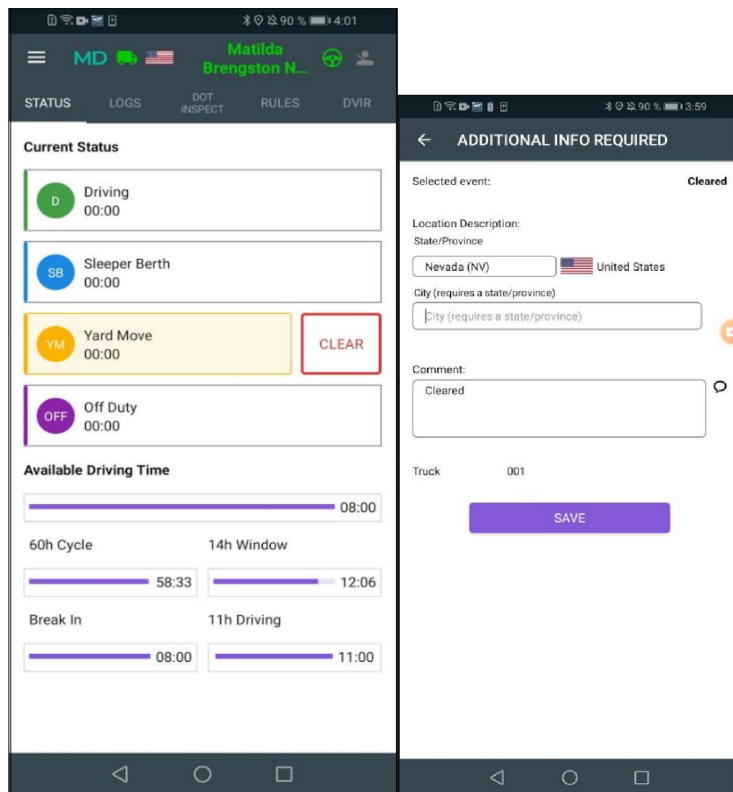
90 % 4:01

MD

Matilda Brengston N...

STATUS LOGS DOT INSPECT RULES DVIR

Current Status

D Driving 00:00

SB Sleeper Berth 00:00

YM Yard Move 00:00

CLEAR

OFF Off Duty 00:00

Available Driving Time

08:00

60h Cycle

14h Window

58:33

12:06

Break In

11h Driving

08:00

11:00

90 % 3:59

ADDITIONAL INFO REQUIRED

Selected event: Cleared

Location Description:

State/Province

Nevada (NV) United States

City (requires a state/province)

City (requires a state/province)

Comment:

Cleared

Truck 001

SAVE